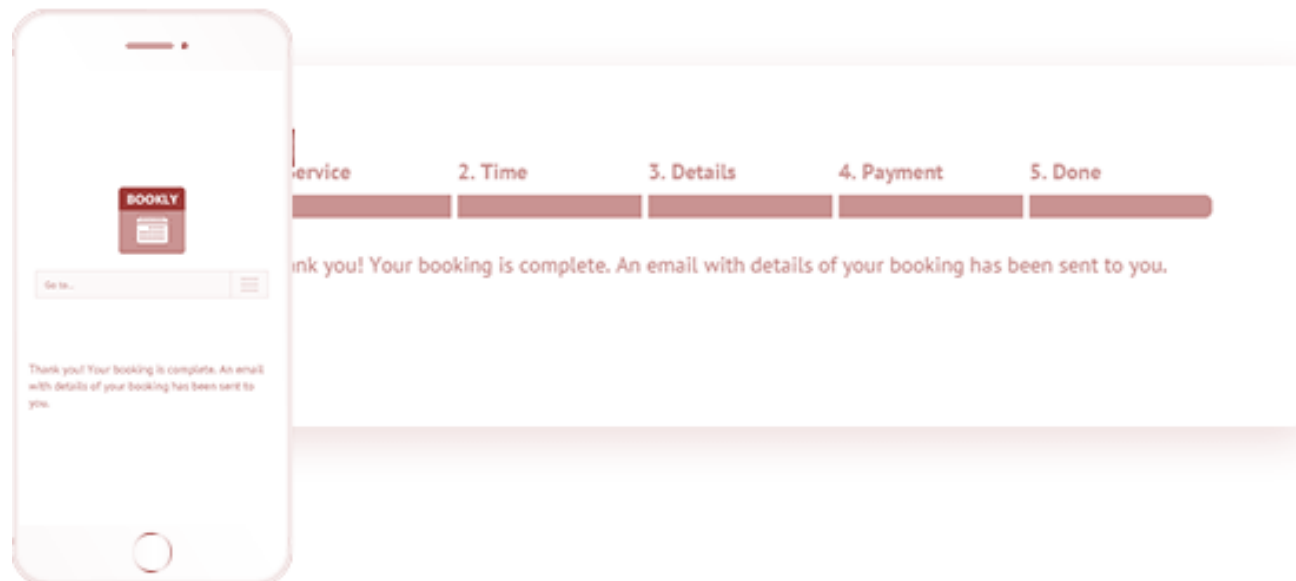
BOOKLY

Go to...

Thank you! Your booking is complete. An email with details of your booking has been sent to you.

ervice

2. Time

3. Details

4. Payment

5. Done

nk you! Your booking is complete. An email with details of your booking has been sent to you.